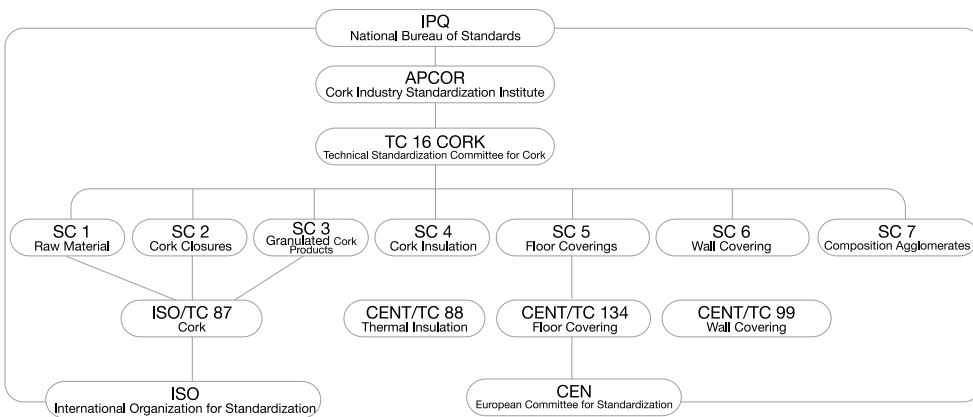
IPQ
National Bureau of Standards

APCOR
Cork Industry Standardization Institute

TC 16 CORK
Technical Standardization Committee for Cork

SC 1
Raw Material

SC 2
Cork Closures

SC 3
Granulated Cork Products

SC 4
Cork Insulation

SC 5
Floor Coverings

SC 6
Wall Covering

SC 7
Composition Agglomerates

ISO/TC 87
Cork

CENT/TC 88
Thermal Insulation

CENT/TC 134
Floor Covering

CENT/TC 99
Wall Covering

ISO
International Organization for Standardization

CEN
European Committee for Standardization